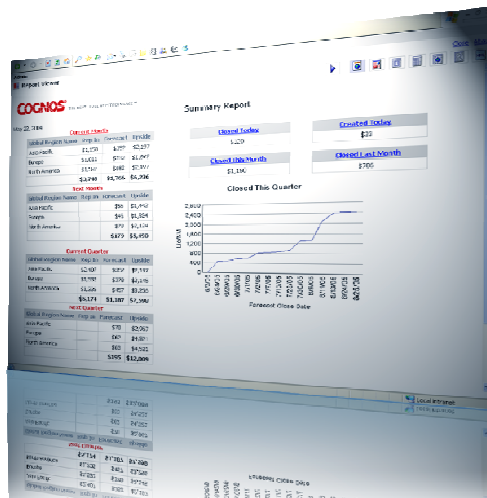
COGNOS

May 22, 2006

Current Month

| Global Region Name | Rep Bo | Forecast | Upside |
|---|---|---|---|
| Asia Pacific | $1,250 | $250 | $2,357 |
| Europe | $1,051 | $750 | $1,647 |
| North America | $1,411 | $862 | $3,397 |
| | $3,740 | $1,766 | $6,306 |

Next Month

| Global Region Name | Rep Bo | Forecast | Upside |
|---|---|---|---|
| Asia Pacific | | $50 | $1,450 |
| Europe | | $45 | $1,554 |
| North America | | $79 | $2,154 |
| | | $173 | $5,450 |

Current Quarter

| Global Region Name | Rep Bo | Forecast | Upside |
|---|---|---|---|
| Asia Pacific | $2,400 | $350 | $1,103 |
| Europe | $1,553 | $750 | $2,557 |
| North America | $1,171 | $147 | $3,235 |
| | $5,171 | $1,307 | $7,990 |

Next Quarter

| Global Region Name | Rep Bo | Forecast | Upside |
|---|---|---|---|
| Asia Pacific | | $78 | $2,963 |
| Europe | | $57 | $4,801 |
| North America | | $63 | $4,532 |
| | | $195 | $12,806 |

Summary Report

Closed Today
$320

Created Today
$33

Closed This Month
$1,130

Closed Last Month
$706

Closed This Quarter

2,800
2,400
2,000
1,600
1,200
800
400
0

Forecast Close Date

Local intranet